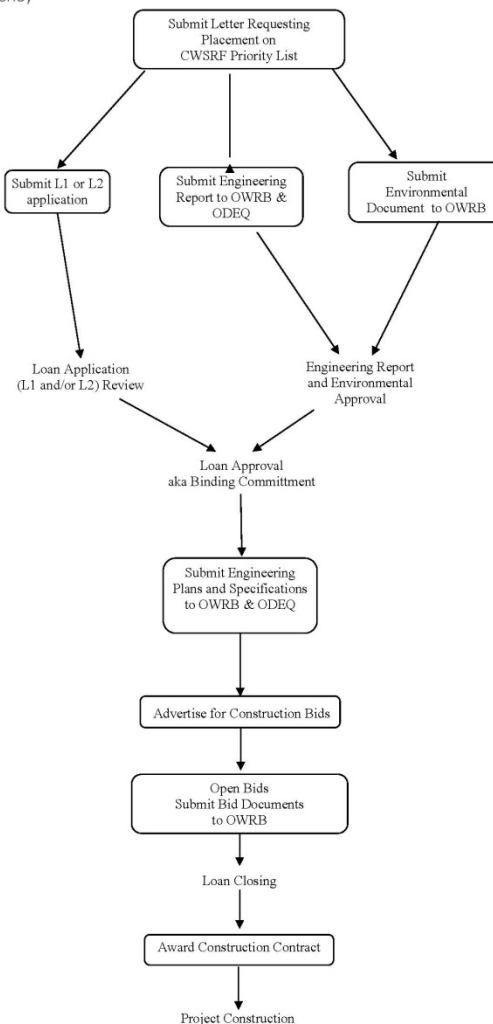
Submit Letter Requesting Placement on CWSRF Priority List

Submit L1 or L2 application

Submit Engineering Report to OWRB & ODEQ

Submit Environmental Document to OWRB

Loan Application (L1 and/or L2) Review

Engineering Report and Environmental Approval

Loan Approval aka Binding Committment

Submit Engineering Plans and Specifications to OWRB & ODEQ

Advertise for Construction Bids

Open Bids Submit Bid Documents to OWRB

Loan Closing

Award Construction Contract

Project Construction